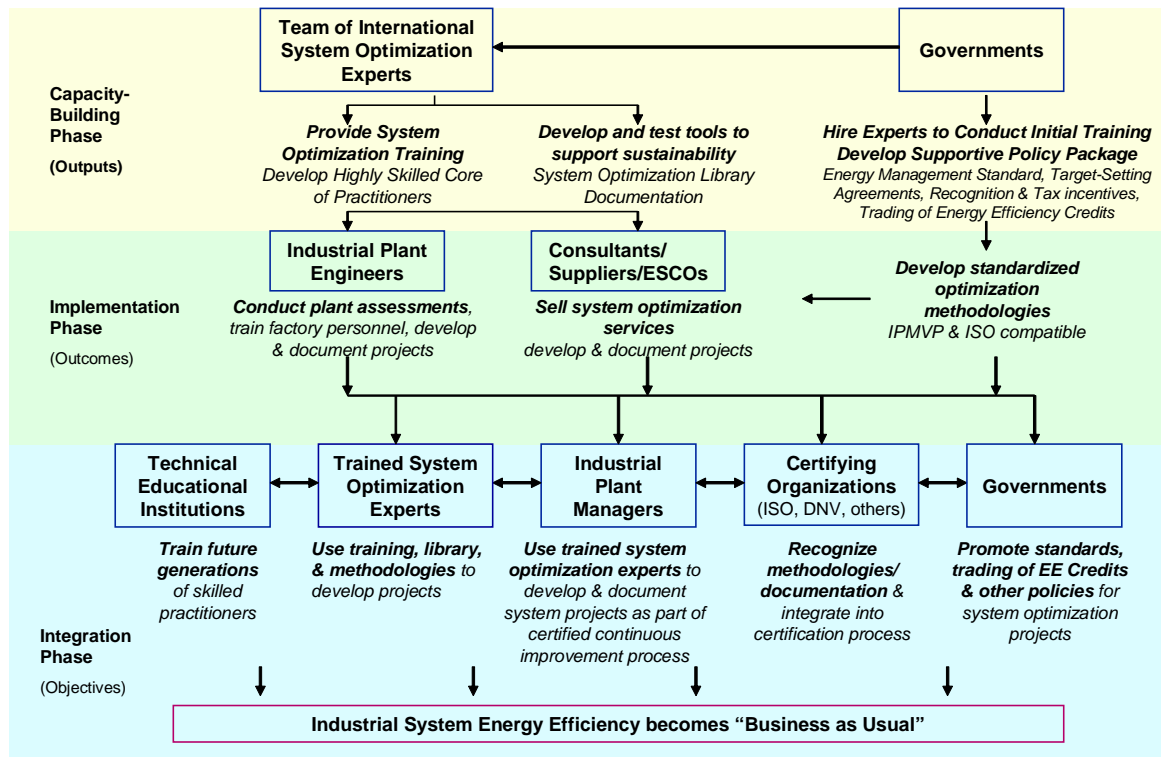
Team of International System Optimization Experts

Governments

Capacity-Building Phase

(Outputs)

Provide System Optimization Training
Develop Highly Skilled Core of Practitioners

Develop and test tools to support sustainability
System Optimization Library Documentation

Hire Experts to Conduct Initial Training
Develop Supportive Policy Package
Energy Management Standard, Target-Setting Agreements, Recognition & Tax incentives, Trading of Energy Efficiency Credits

Industrial Plant Engineers

Consultants/ Suppliers/ESCOs

Implementation Phase

(Outcomes)

Conduct plant assessments, train factory personnel, develop & document projects

Sell system optimization services
develop & document projects

Develop standardized optimization methodologies
IPMVP & ISO compatible

Technical Educational Institutions

Trained System Optimization Experts

Industrial Plant Managers

Certifying Organizations
(ISO, DNV, others)

Governments

Train future generations of skilled practitioners

Use training, library, & methodologies to develop projects

Use trained system optimization experts to develop & document system projects as part of certified continuous improvement process

Recognize methodologies/ documentation & integrate into certification process

Promote standards, trading of EE Credits & other policies for system optimization projects

Integration Phase

(Objectives)

Industrial System Energy Efficiency becomes “Business as Usual”